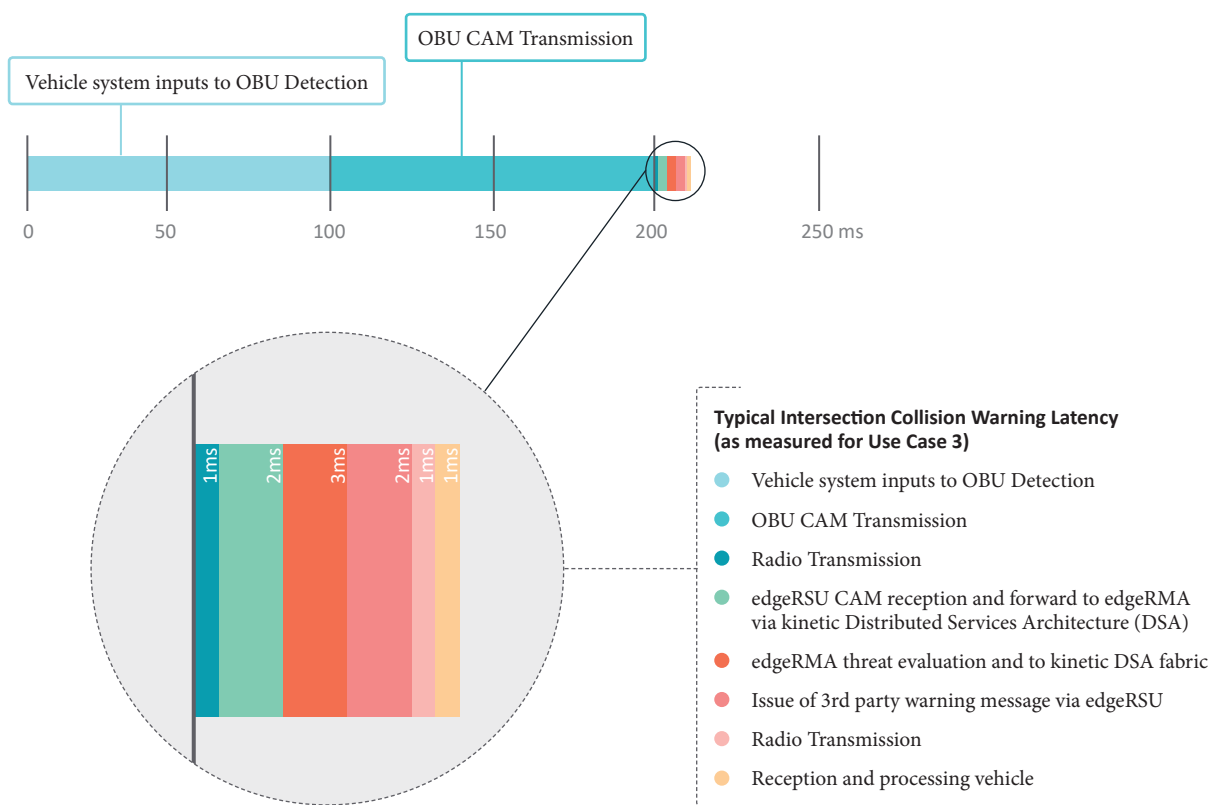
OBU CAM Transmission

Vehicle system inputs to OBU Detection

0 50 100 150 200 250 ms

1ms 2ms 3ms 2ms 1ms 1ms

**Typical Intersection Collision Warning Latency (as measured for Use Case 3)**

Vehicle system inputs to OBU Detection

OBU CAM Transmission

Radio Transmission

edgeRSU CAM reception and forward to edgeRMA via kinetic Distributed Services Architecture (DSA)

edgeRMA threat evaluation and to kinetic DSA fabric

Issue of 3rd party warning message via edgeRSU

Radio Transmission

Reception and processing vehicle